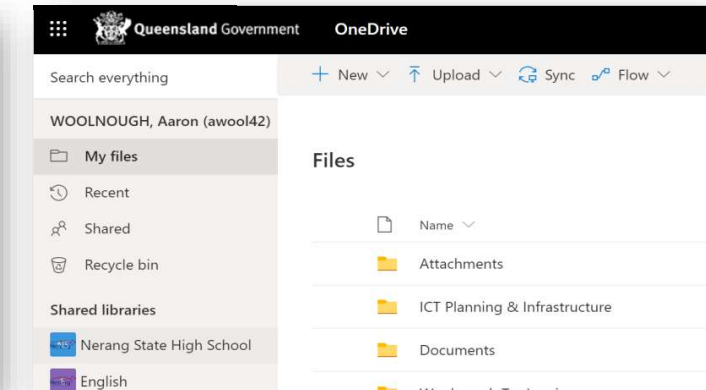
Queensland Government OneDrive

Search everything

+ New ⌄ Upload ⌄ Sync Flow ⌄

WOOLNOUGH, Aaron (awool42)

My files

Recent

Shared

Recycle bin

Shared libraries

NS Nerang State High School

En English

Files

Name ⌄

Attachments

ICT Planning & Infrastructure

Documents

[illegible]